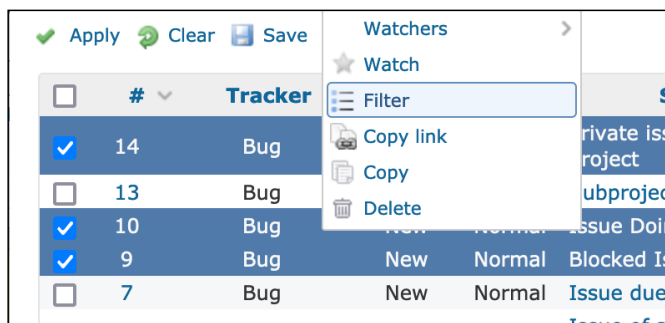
Apply Clear Save

Watchers
Watch
Filter
Copy link
Copy
Delete

| # | Tracker | | | S |
|---|---|---|---|---|
| 14 | Bug | | | rivate iss roject |
| 13 | Bug | | | ubprojec |
| 10 | Bug | New | Normal | Issue Doi |
| 9 | Bug | New | Normal | Blocked Is |
| 7 | Bug | New | Normal | Issue due |